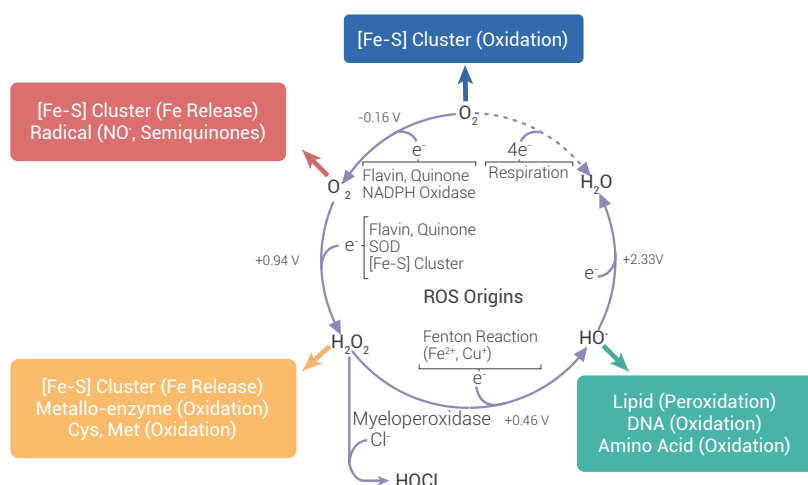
[Fe-S] Cluster (Oxidation)

[Fe-S] Cluster (Fe Release)
Radical (NO$^-$, Semiquinones)

-0.16 V

$O_2$

$e^-$

$4e^-$

Flavin, Quinone
NADPH Oxidase

Respiration

$O_2^-$

$H_2O$

$e^-$

Flavin, Quinone
SOD
[Fe-S] Cluster

+0.94 V

+2.33V

$e^-$

ROS Origins

$H_2O_2$

Fenton Reaction
($Fe^{2+}$, $Cu^+$)

$HO^-$

$e^-$

[Fe-S] Cluster (Fe Release)
Metallo-enzyme (Oxidation)
Cys, Met (Oxidation)

Myeloperoxidase
$Cl^-$

+0.46 V

Lipid (Peroxidation)
DNA (Oxidation)
Amino Acid (Oxidation)

HOCl